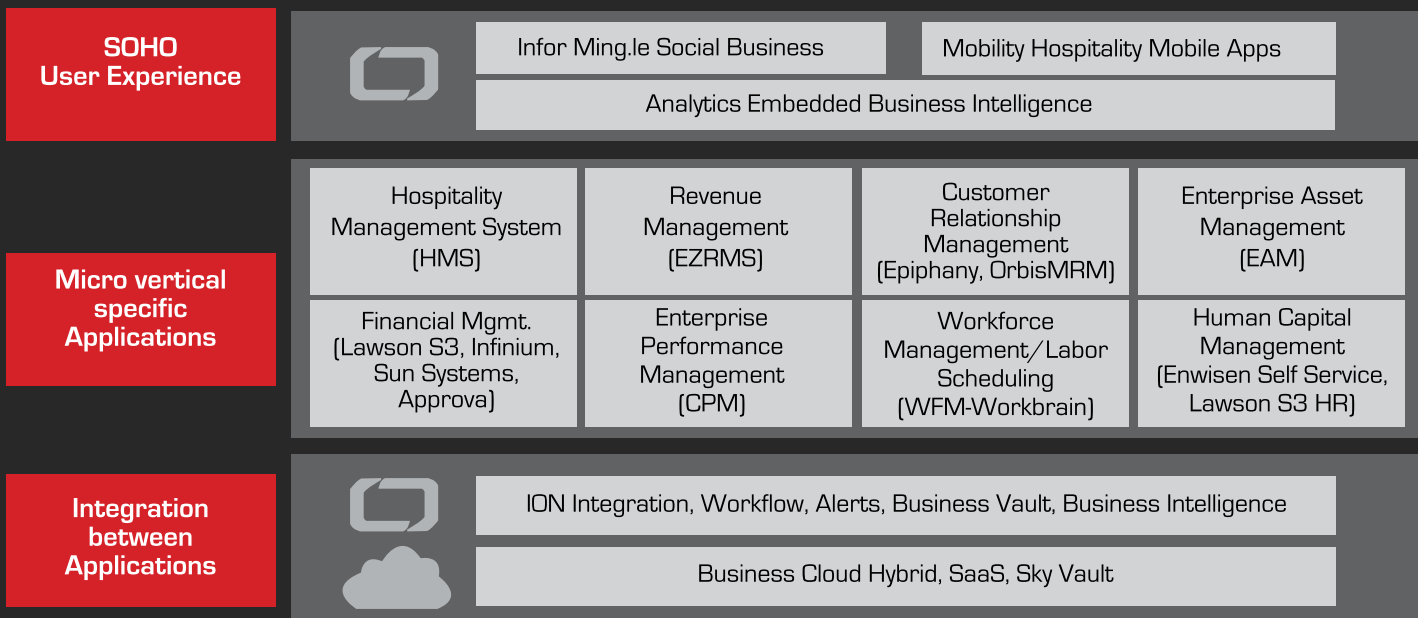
SOHO User Experience

Infor Ming.le Social Business

Mobility Hospitality Mobile Apps

Analytics Embedded Business Intelligence

Micro vertical specific Applications

| Hospitality Management System (HMS) | Revenue Management (EZRMS) | Customer Relationship Management (Epiphany, OrbisMRM) | Enterprise Asset Management (EAM) |
|---|---|---|---|
| Financial Mgmt. (Lawson S3, Infinium, Sun Systems, Approva) | Enterprise Performance Management (CPM) | Workforce Management/Labor Scheduling (WFM-Workbrain) | Human Capital Management (Enwisen Self Service, Lawson S3 HR) |

Integration between Applications

ION Integration, Workflow, Alerts, Business Vault, Business Intelligence

Business Cloud Hybrid, SaaS, Sky Vault